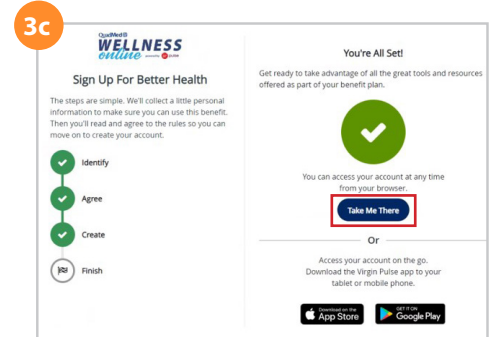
3c

QualMed® WELLNESS online powered by pulse

Sign Up For Better Health

The steps are simple. We'll collect a little personal information to make sure you can use this benefit. Then you'll read and agree to the rules so you can move on to create your account.

Identify

Agree

Create

Finish

You're All Set!

Get ready to take advantage of all the great tools and resources offered as part of your benefit plan.

You can access your account at any time from your browser.

Take Me There

Or

Access your account on the go. Download the Virgin Pulse app to your tablet or mobile phone.

Download on the App Store

GET IT ON Google Play